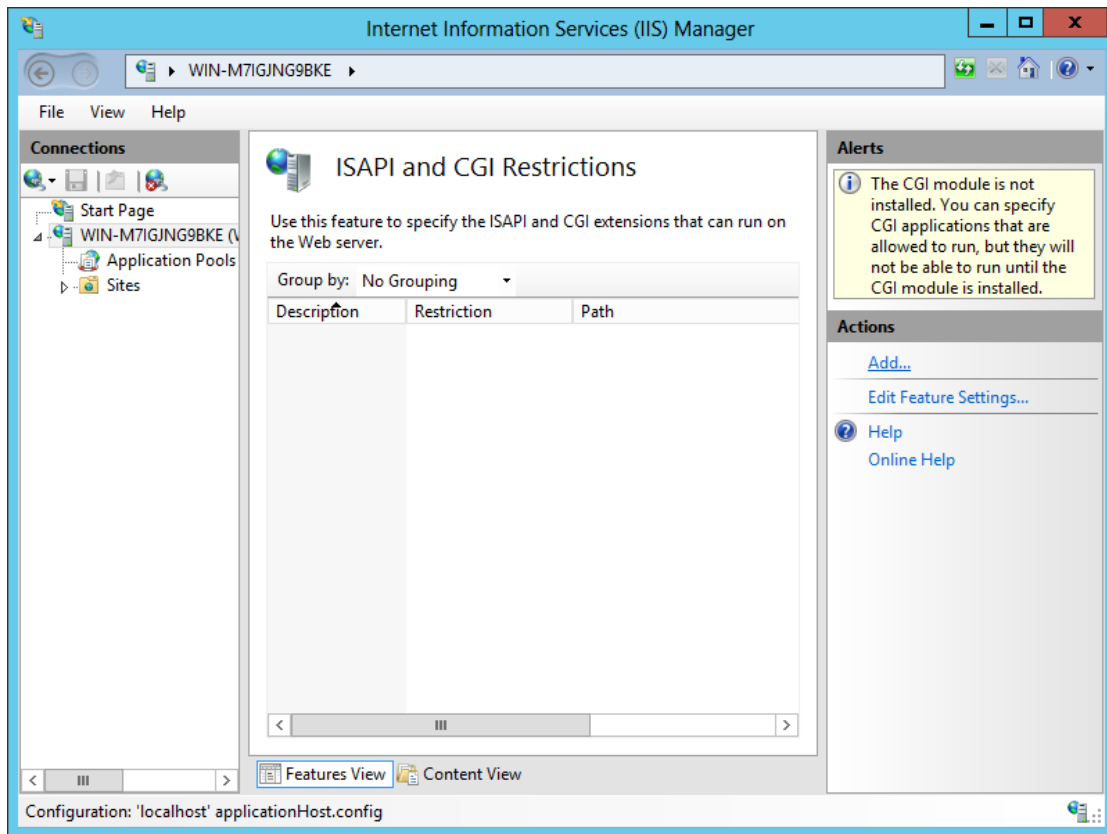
Internet Information Services (IIS) Manager

WIN-M7IGJNG9BKE ▸

File View Help

Connections

Start Page
WIN-M7IGJNG9BKE (V
Application Pools
Sites

ISAPI and CGI Restrictions

Use this feature to specify the ISAPI and CGI extensions that can run on the Web server.

Group by: No Grouping

| Description | Restriction | Path |
|---|---|---|

Features View Content View

Alerts

The CGI module is not installed. You can specify CGI applications that are allowed to run, but they will not be able to run until the CGI module is installed.

Actions

Add...
Edit Feature Settings...
Help
Online Help

Configuration: 'localhost' applicationHost.config